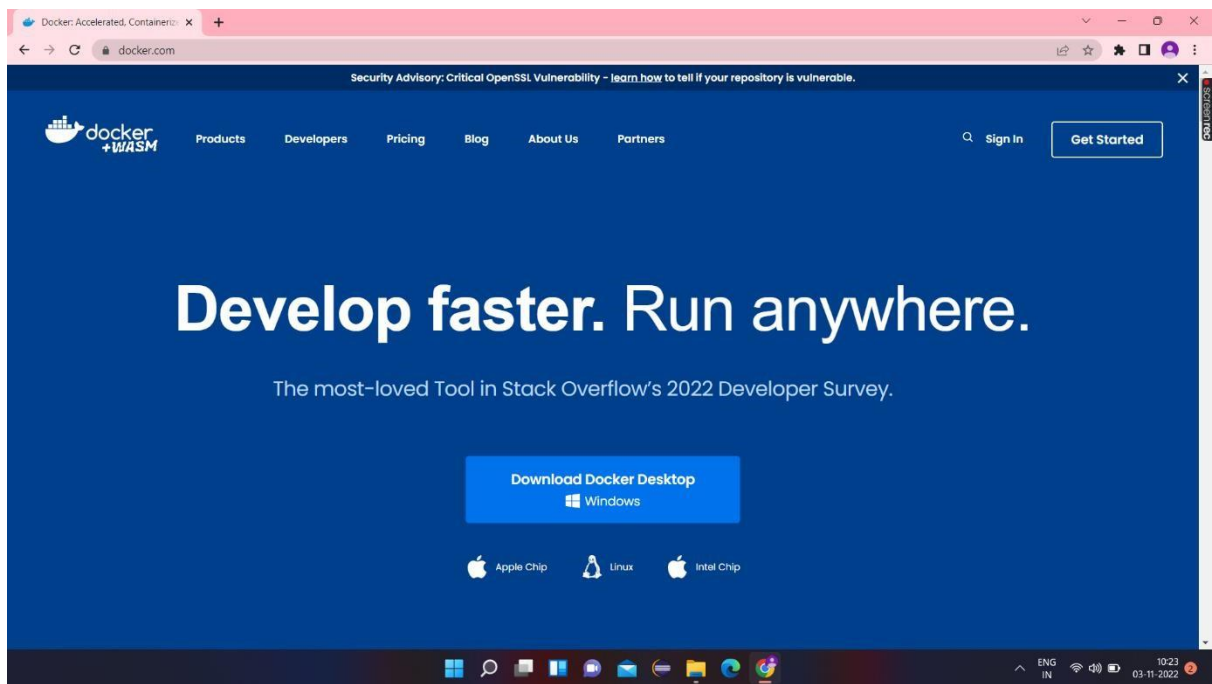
Docker: Accelerated, Containeriz ×

docker.com

Security Advisory: Critical OpenSSL Vulnerability - learn how to tell if your repository is vulnerable.

docker +WASM

Products Developers Pricing Blog About Us Partners

Sign In

Get Started

screenrec

Develop faster. Run anywhere.

The most-loved Tool in Stack Overflow's 2022 Developer Survey.

Download Docker Desktop
Windows

Apple Chip Linux Intel Chip

ENG IN

10:23
03-11-2022

2